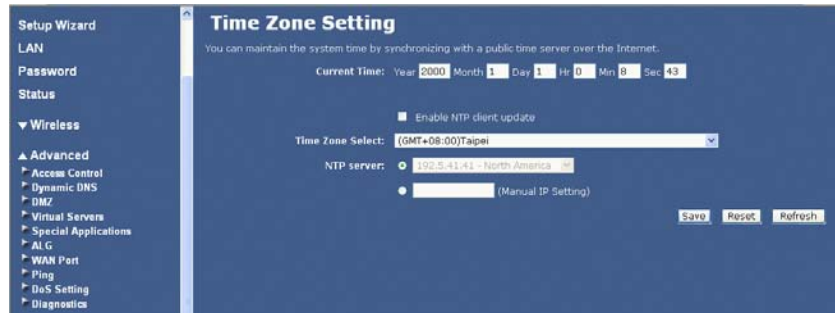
Setup Wizard
LAN
Password
Status
▼Wireless
▲Advanced
Access Control
Dynamic DNS
DMZ
Virtual Servers
Special Applications
ALG
WAN Port
Ping
DoS Setting
Diagnostics

Time Zone Setting

You can maintain the system time by synchronizing with a public time server over the Internet.

Current Time: Year 2000 Month 1 Day 1 Hr 0 Min 8 Sec 43

Enable NTP client update

Time Zone Select: (GMT+08:00)Taipei

NTP server: 192.5.41.41 - North America

(Manual IP Setting)

Save Reset Refresh